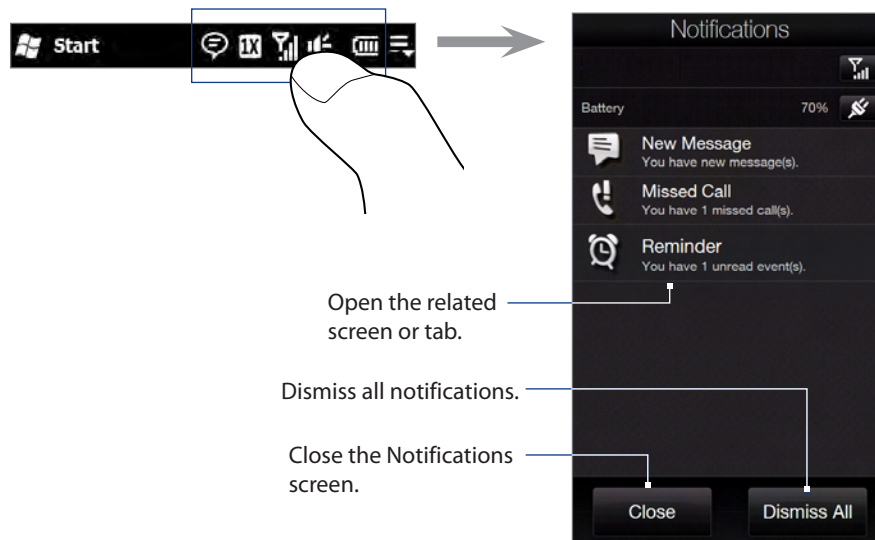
Start

1X

Notifications

Battery 70%

New Message
You have new message(s).

Missed Call
You have 1 missed call(s).

Reminder
You have 1 unread event(s).

Open the related screen or tab.

Dismiss all notifications.

Close the Notifications screen.

Close

Dismiss All